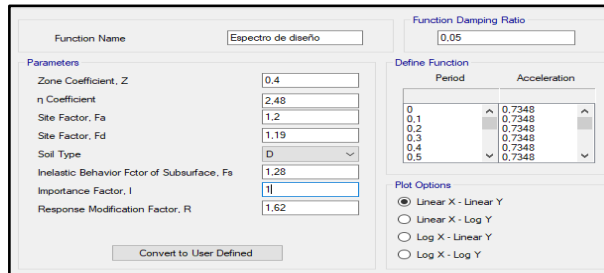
Function Name
Espectro de diseño

Function Damping Ratio
0,05

Parameters

Zone Coefficient, Z
0,4

η Coefficient
2,48

Site Factor, Fa
1,2

Site Factor, Fd
1,19

Soil Type
D

Inelastic Behavior Fctor of Subsurface, Fs
1,28

Importance Factor, I
1

Response Modification Factor, R
1,62

Convert to User Defined

Define Function

| Period | Acceleration |
|---|---|
| 0 | 0,7348 |
| 0,1 | 0,7348 |
| 0,2 | 0,7348 |
| 0,3 | 0,7348 |
| 0,4 | 0,7348 |
| 0,5 | 0,7348 |

Plot Options
Linear X - Linear Y
Linear X - Log Y
Log X - Linear Y
Log X - Log Y